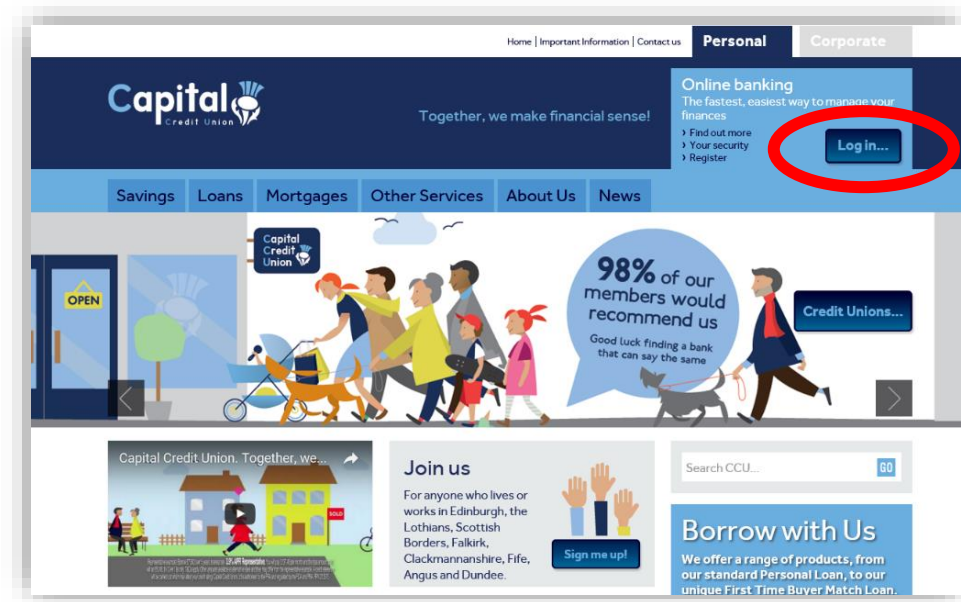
Home | Important Information | Contact us

Personal

Corporate

Capital Credit Union

Together, we make financial sense!

Online banking

The fastest, easiest way to manage your finances

› Find out more

› Your security

› Register

Log in...

Savings

Loans

Mortgages

Other Services

About Us

News

Capital Credit Union

OPEN

98% of our members would recommend us

Good luck finding a bank that can say the same

Credit Unions...

Capital Credit Union. Together, we...

SOLD

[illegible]

Join us

For anyone who lives or works in Edinburgh, the Lothians, Scottish Borders, Falkirk, Clackmannanshire, Fife, Angus and Dundee.

Sign me up!

Search CCU...

GO

Borrow with Us

We offer a range of products, from our standard Personal Loan, to our unique First Time Buyer Match Loan.